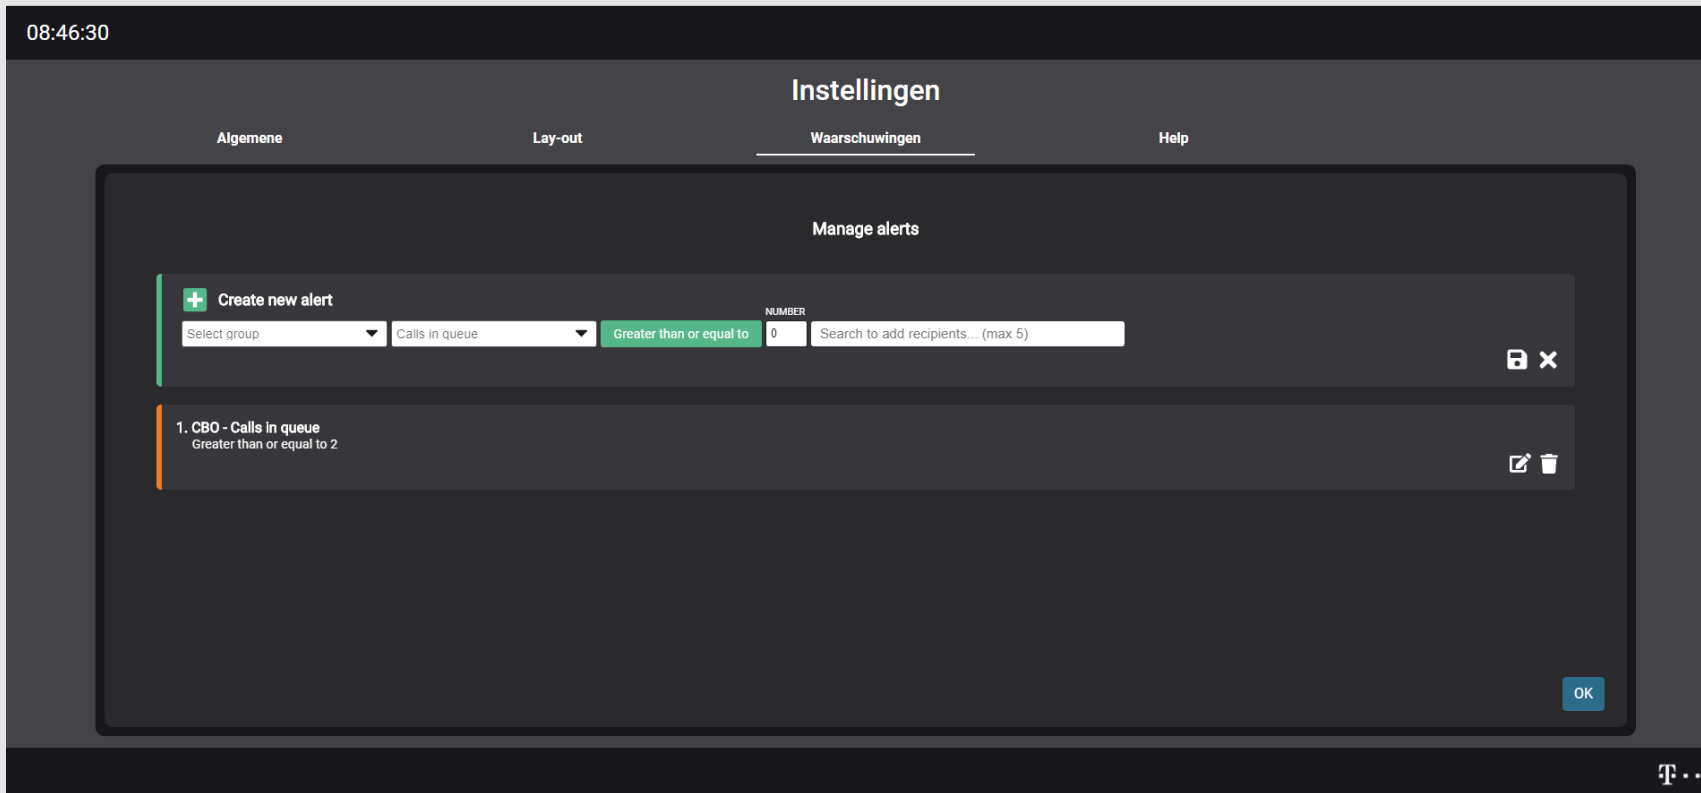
08:46:30

Instellingen

Algemene
Lay-out
Waarschuwingen
Help

Manage alerts

Create new alert

Select group
Calls in queue
Greater than or equal to
NUMBER
0
Search to add recipients... (max 5)

1. CBO - Calls in queue
Greater than or equal to 2

OK

T · ·